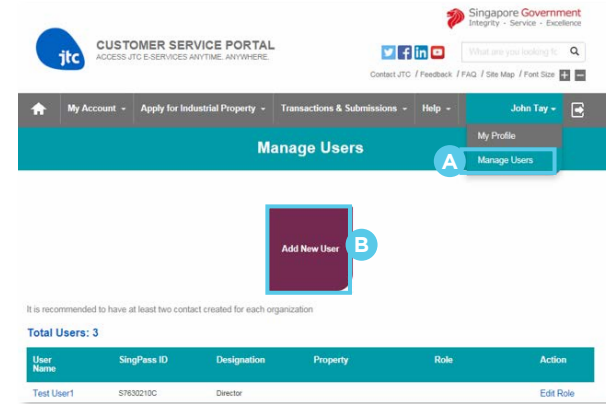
Singapore Government
Integrity · Service · Excellence

jtc

CUSTOMER SERVICE PORTAL
ACCESS JTC E-SERVICES ANYTIME, ANYWHERE.

What are you looking fo

Contact JTC / Feedback / FAQ / Site Map / Font Size + −

My Account ▾ | Apply for Industrial Property ▾ | Transactions & Submissions ▾ | Help ▾ | John Tay ▾

My Profile
Manage Users

A

Manage Users

Add New User

B

It is recommended to have at least two contact created for each organization

Total Users: 3

| User Name | SingPass ID | Designation | Property | Role | Action |
|---|---|---|---|---|---|
| Test User1 | S7630210C | Director | | | Edit Role |